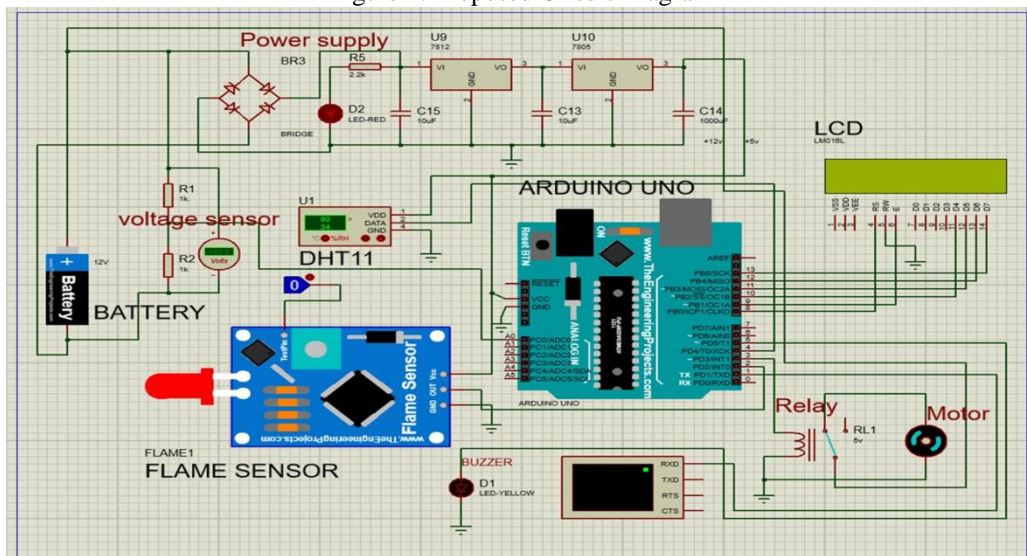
Power supply
BR3
BRIDGE
R5
2.2k
D2
LED-RED
U9
7812
VI VO
GND
C15
10uF
U10
7805
VI VO
GND
C13
10uF
C14
1000uF
+12v
+5v
LCD
LM016L
VSS VDD VEE RS RW E D0 D1 D2 D3 D4 D5 D6 D7
ARDUINO UNO
R1
1k
voltage sensor
R2
1k
Volts
+
Battery
12V
BATTERY
U1
80
54
°C %RH
VDD
DATA
GND
DHT11
0
Reset BTN
RESET
VCC
GND
ANALOG IN
A0 PC0/ADC0
A1 PC1/ADC1
A2 PC2/ADC2
A3 PC3/ADC3
A4 PC4/ADC4/SDA
A5 PC5/ADC5/SCL
www.TheEngineeringProjects.com
ON
AREF
PB5/SCK 13
PB4/MISO 12
PB3/MOSI/OC2A 11
PB2/SS/OC1B 10
PB1/OC1A 9
PB0/ICP1/CLKO 8
PD7/AIN1 7
PD6/AIN0 6
PD5/T1 5
PD4/T0/XCK 4
PD3/INT1 3
PD2/INT0 2
TX PD1/TXD 1
RX PD0/RXD 0
ARDUINO UNO
Flame Sensor
www.TheEngineeringProjects.com
TestPin
OUT Vcc
GND
FLAME1
FLAME SENSOR
BUZZER
D1
LED-YELLOW
RXD
TXD
RTS
CTS
Relay
RL1
5v
Motor